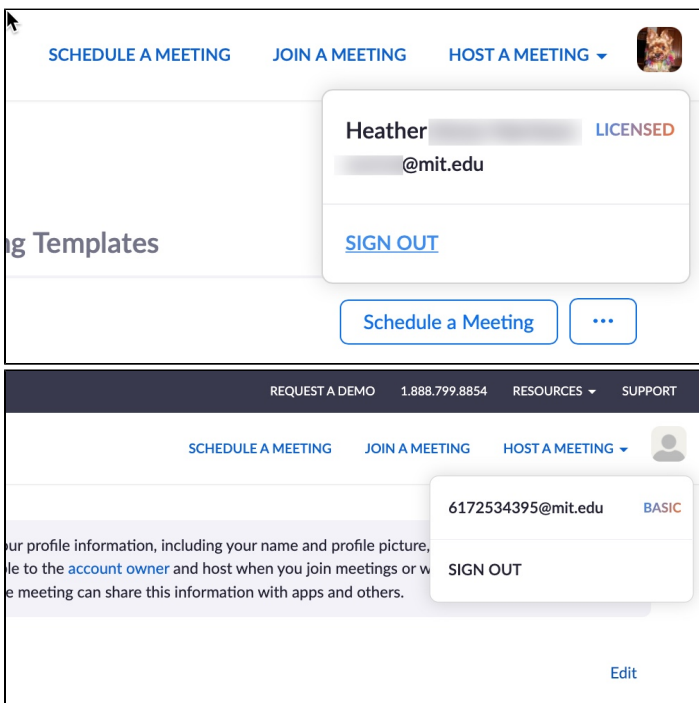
SCHEDULE A MEETING JOIN A MEETING HOST A MEETING

Heather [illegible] LICENSED
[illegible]@mit.edu

g Templates

SIGN OUT

Schedule a Meeting ···

REQUEST A DEMO 1.888.799.8854 RESOURCES SUPPORT

SCHEDULE A MEETING JOIN A MEETING HOST A MEETING

6172534395@mit.edu BASIC

ur profile information, including your name and profile picture, le to the account owner and host when you join meetings or w e meeting can share this information with apps and others.

SIGN OUT

Edit